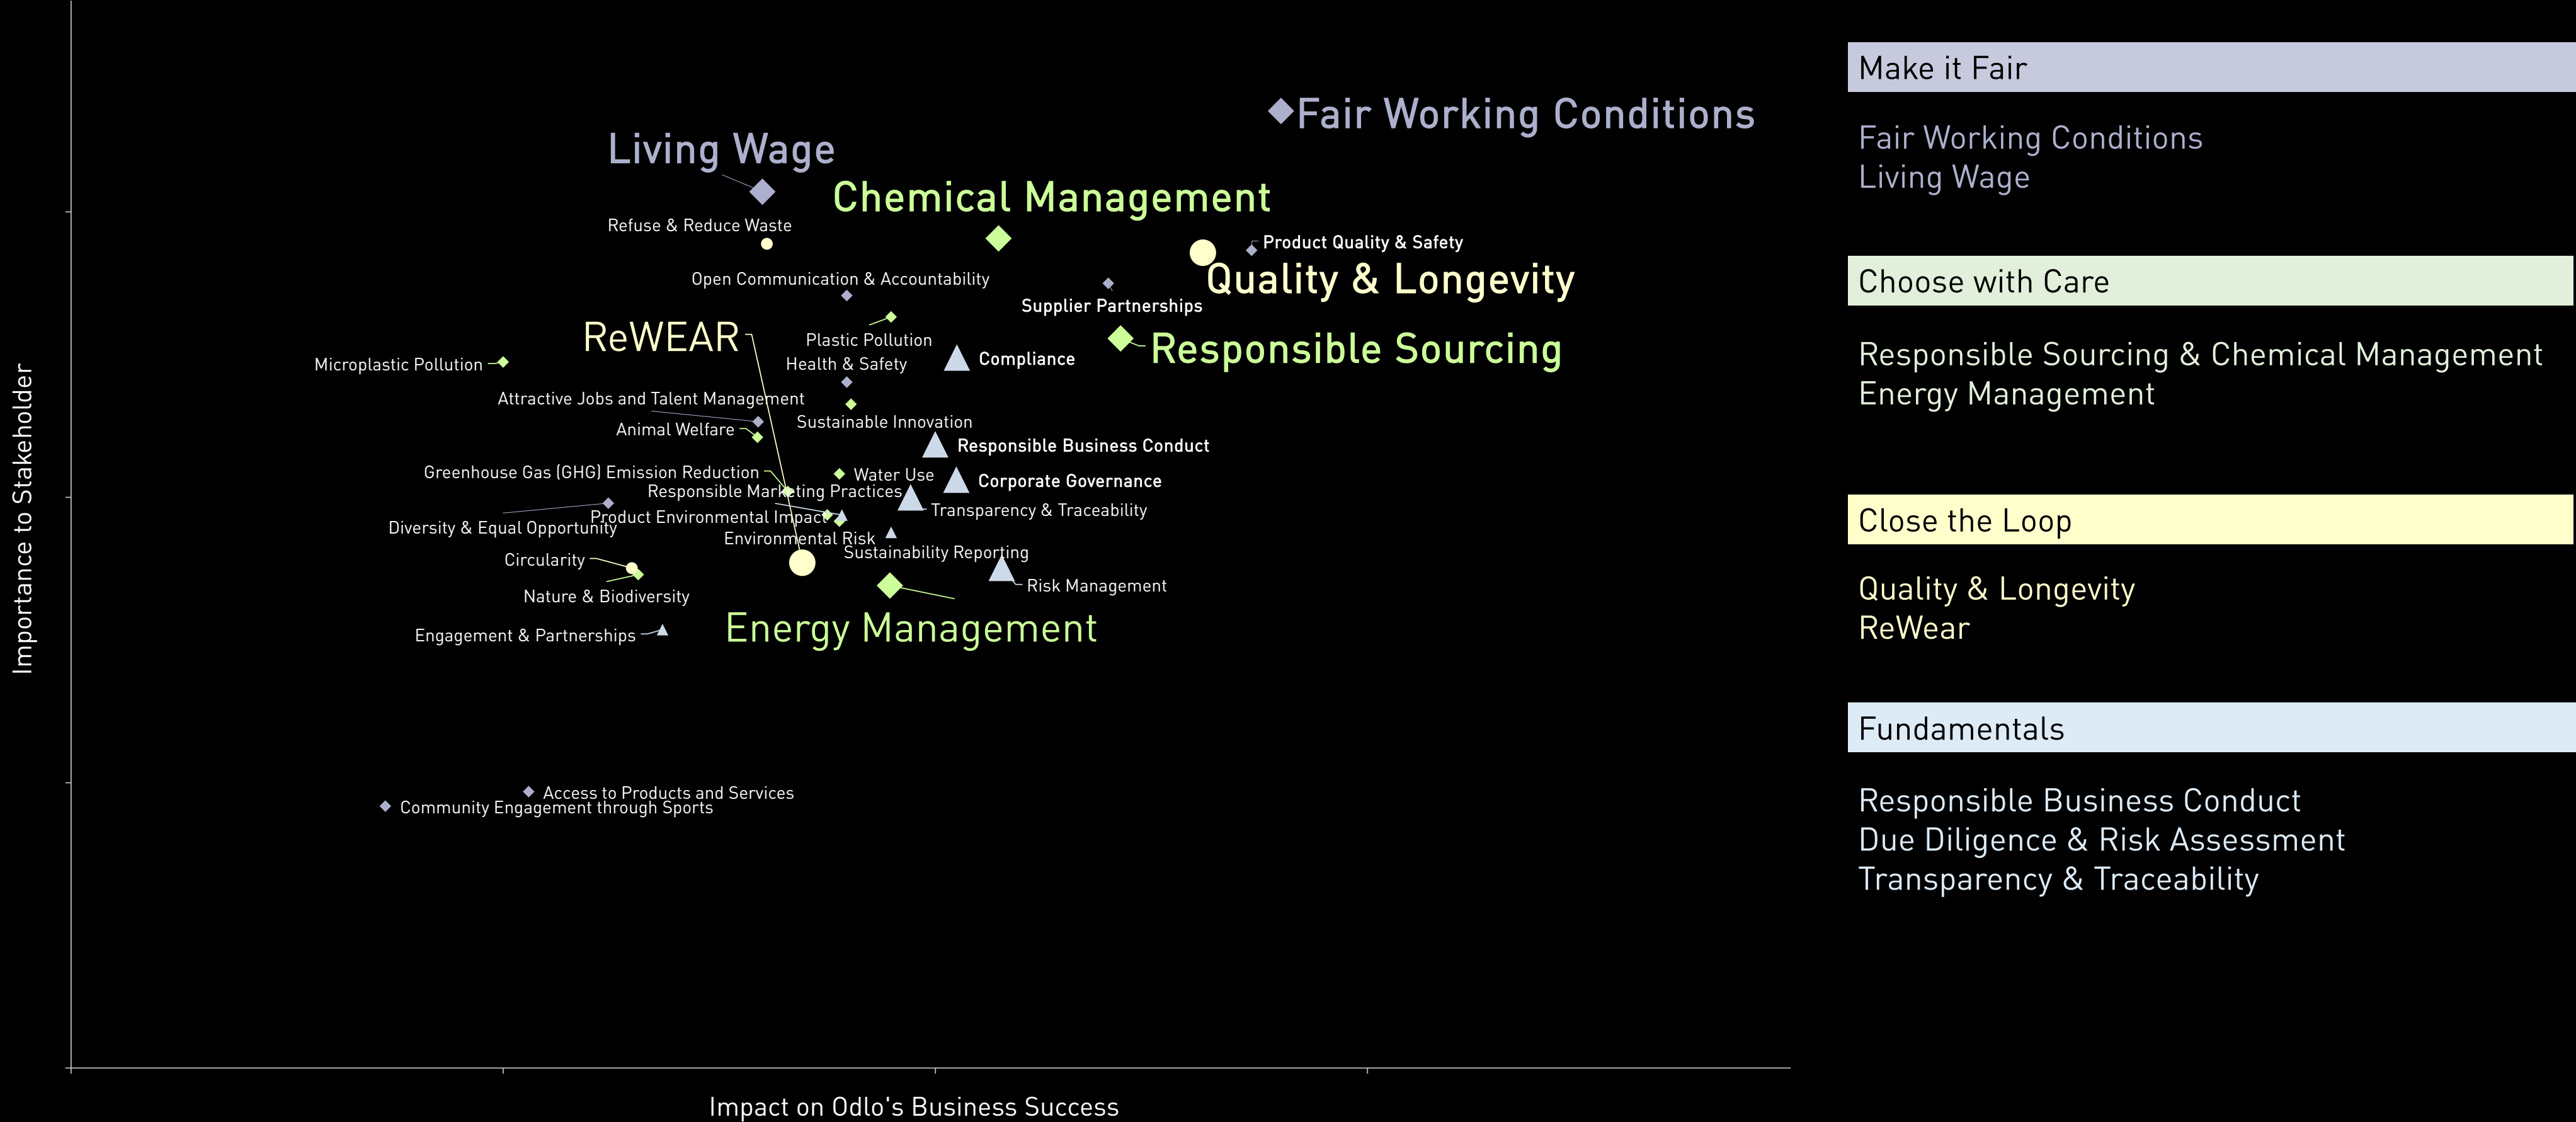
Fair Working Conditions
Living Wage
Chemical Management
Refuse & Reduce Waste
Product Quality & Safety
Quality & Longevity
Open Communication & Accountability
Supplier Partnerships
ReWEAR
Plastic Pollution
Health & Safety
Compliance
Responsible Sourcing
Microplastic Pollution
Attractive Jobs and Talent Management
Sustainable Innovation
Animal Welfare
Responsible Business Conduct
Greenhouse Gas (GHG) Emission Reduction
Water Use
Corporate Governance
Responsible Marketing Practices
Product Environmental Impact
Transparency & Traceability
Diversity & Equal Opportunity
Environmental Risk
Sustainability Reporting
Circularity
Risk Management
Nature & Biodiversity
Engagement & Partnerships
Energy Management
Access to Products and Services
Community Engagement through Sports

Importance to Stakeholder
Impact on Odlo's Business Success

Make it Fair

Fair Working Conditions
Living Wage

Choose with Care

Responsible Sourcing & Chemical Management
Energy Management

Close the Loop

Quality & Longevity
ReWear

Fundamentals

Responsible Business Conduct
Due Diligence & Risk Assessment
Transparency & Traceability